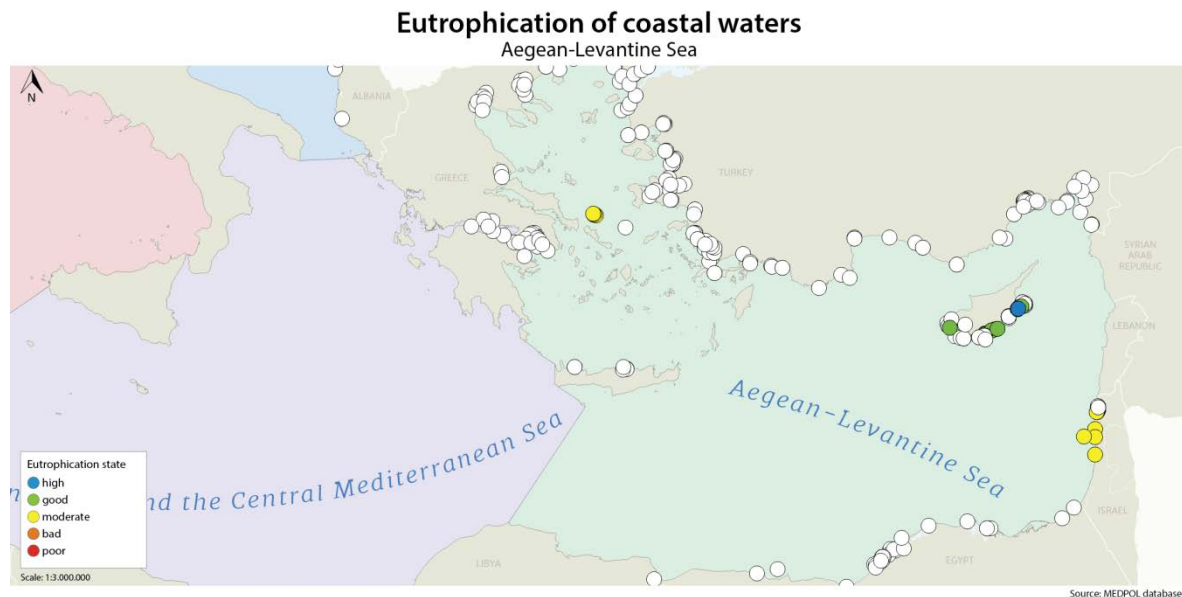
Eutrophication of coastal waters
Aegean-Levantine Sea

N

ALBANIA
GREECE
TURKEY
SYRIAN ARAB REPUBLIC
LEBANON
ISRAEL
EGYPT
LIBYA

Aegean-Levantine Sea
nd the Central Mediterranean Sea

Eutrophication state
high
good
moderate
bad
poor

Scale: 1:3.000.000

Source: MEDPOL database